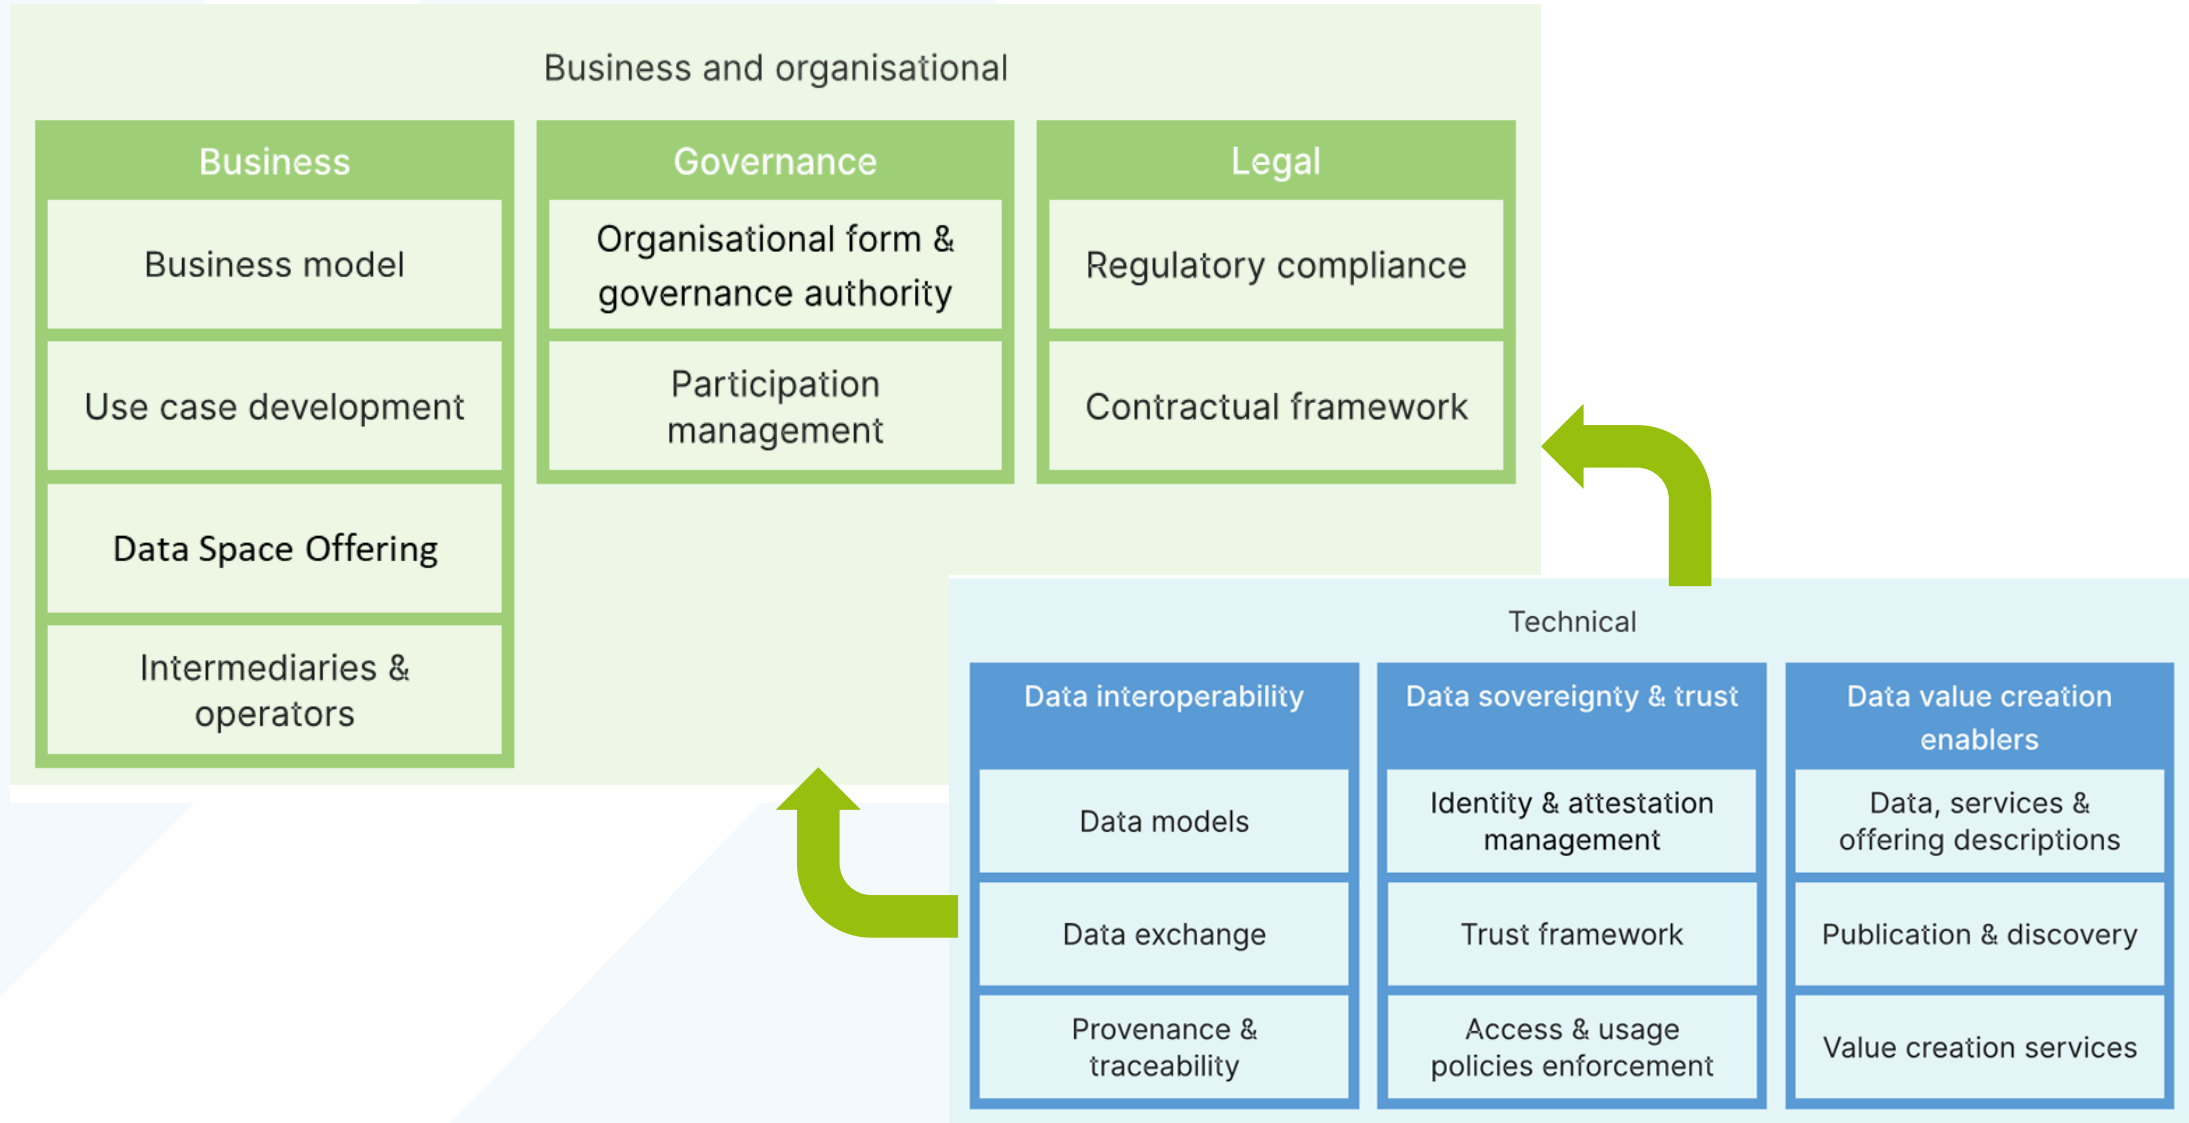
Business and organisational

Business

Business model

Use case development

Data Space Offering

Intermediaries & operators

Governance

Organisational form & governance authority

Participation management

Legal

Regulatory compliance

Contractual framework

Technical

Data interoperability

Data models

Data exchange

Provenance & traceability

Data sovereignty & trust

Identity & attestation management

Trust framework

Access & usage policies enforcement

Data value creation enablers

Data, services & offering descriptions

Publication & discovery

Value creation services